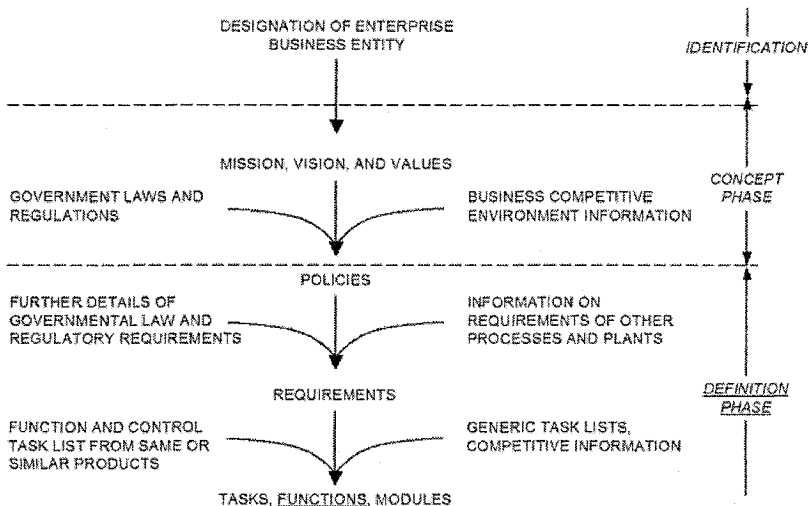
DESIGNATION OF ENTERPRISE BUSINESS ENTITY

IDENTIFICATION

MISSION, VISION, AND VALUES

GOVERNMENT LAWS AND REGULATIONS

BUSINESS COMPETITIVE ENVIRONMENT INFORMATION

CONCEPT PHASE

POLICIES

FURTHER DETAILS OF GOVERNMENTAL LAW AND REGULATORY REQUIREMENTS

INFORMATION ON REQUIREMENTS OF OTHER PROCESSES AND PLANTS

REQUIREMENTS

DEFINITION PHASE

FUNCTION AND CONTROL TASK LIST FROM SAME OR SIMILAR PRODUCTS

GENERIC TASK LISTS, COMPETITIVE INFORMATION

TASKS, FUNCTIONS, MODULES